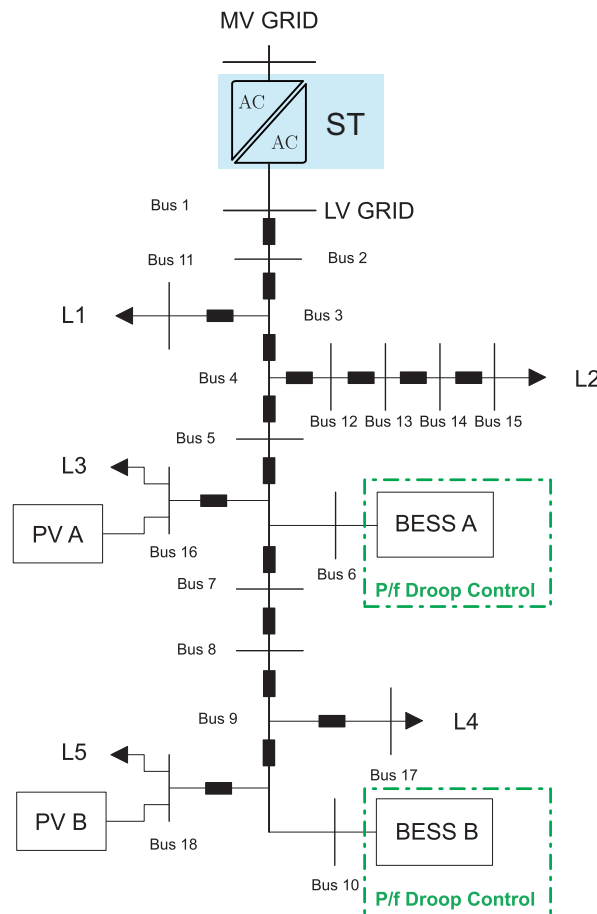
MV GRID

AC
AC
ST

Bus 1
LV GRID

Bus 11
Bus 2

L1
Bus 3

Bus 4
L2
Bus 12 Bus 13 Bus 14 Bus 15

Bus 5

L3
PV A
Bus 16
BESS A
Bus 6
P/f Droop Control

Bus 7

Bus 8

Bus 9
L4

L5
Bus 17
PV B
Bus 18
BESS B
Bus 10
P/f Droop Control